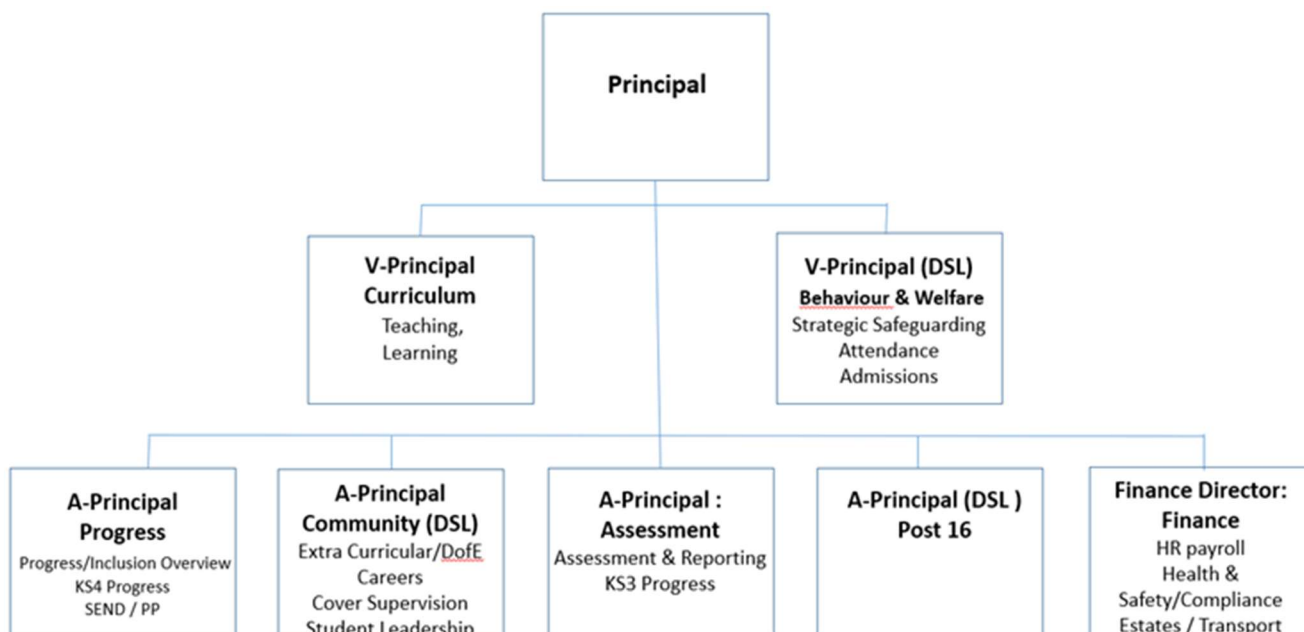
Principal

V-Principal Curriculum
Teaching, Learning

V-Principal (DSL)
Behaviour & Welfare
Strategic Safeguarding
Attendance
Admissions

A-Principal Progress
Progress/Inclusion Overview
KS4 Progress
SEND / PP

A-Principal Community (DSL)
Extra Curricular/DofE
Careers
Cover Supervision
Student Leadership

A-Principal : Assessment
Assessment & Reporting
KS3 Progress

A-Principal (DSL ) Post 16

Finance Director: Finance
HR payroll
Health & Safety/Compliance
Estates / Transport